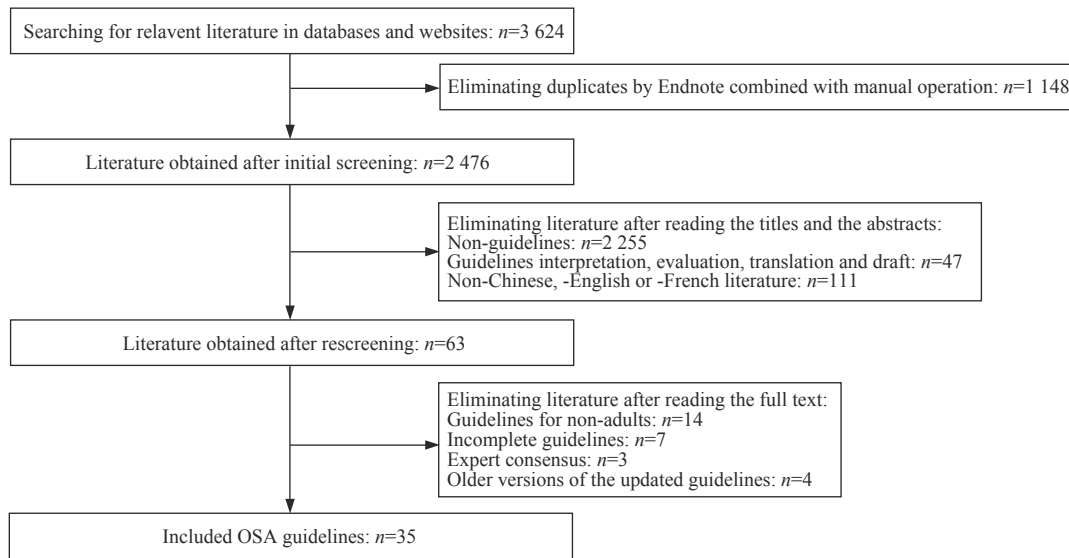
Searching for relavent literature in databases and websites: $n$=3 624

Eliminating duplicates by Endnote combined with manual operation: $n$=1 148

Literature obtained after initial screening: $n$=2 476

Eliminating literature after reading the titles and the abstracts:
Non-guidelines: $n$=2 255
Guidelines interpretation, evaluation, translation and draft: $n$=47
Non-Chinese, -English or -French literature: $n$=111

Literature obtained after rescreening: $n$=63

Eliminating literature after reading the full text:
Guidelines for non-adults: $n$=14
Incomplete guidelines: $n$=7
Expert consensus: $n$=3
Older versions of the updated guidelines: $n$=4

Included OSA guidelines: $n$=35